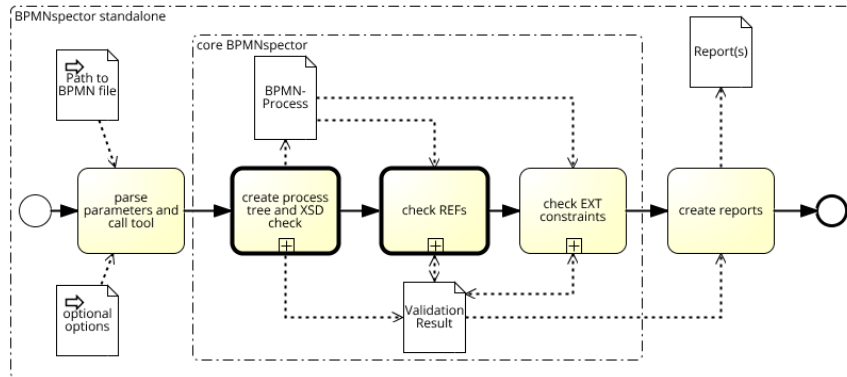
BPMNspector standalone

core BPMNspector

Path to BPMN file

optional options

parse parameters and call tool

BPMN-Process

create process tree and XSD check

check REFs

check EXT constraints

Validation Result

Report(s)

create reports